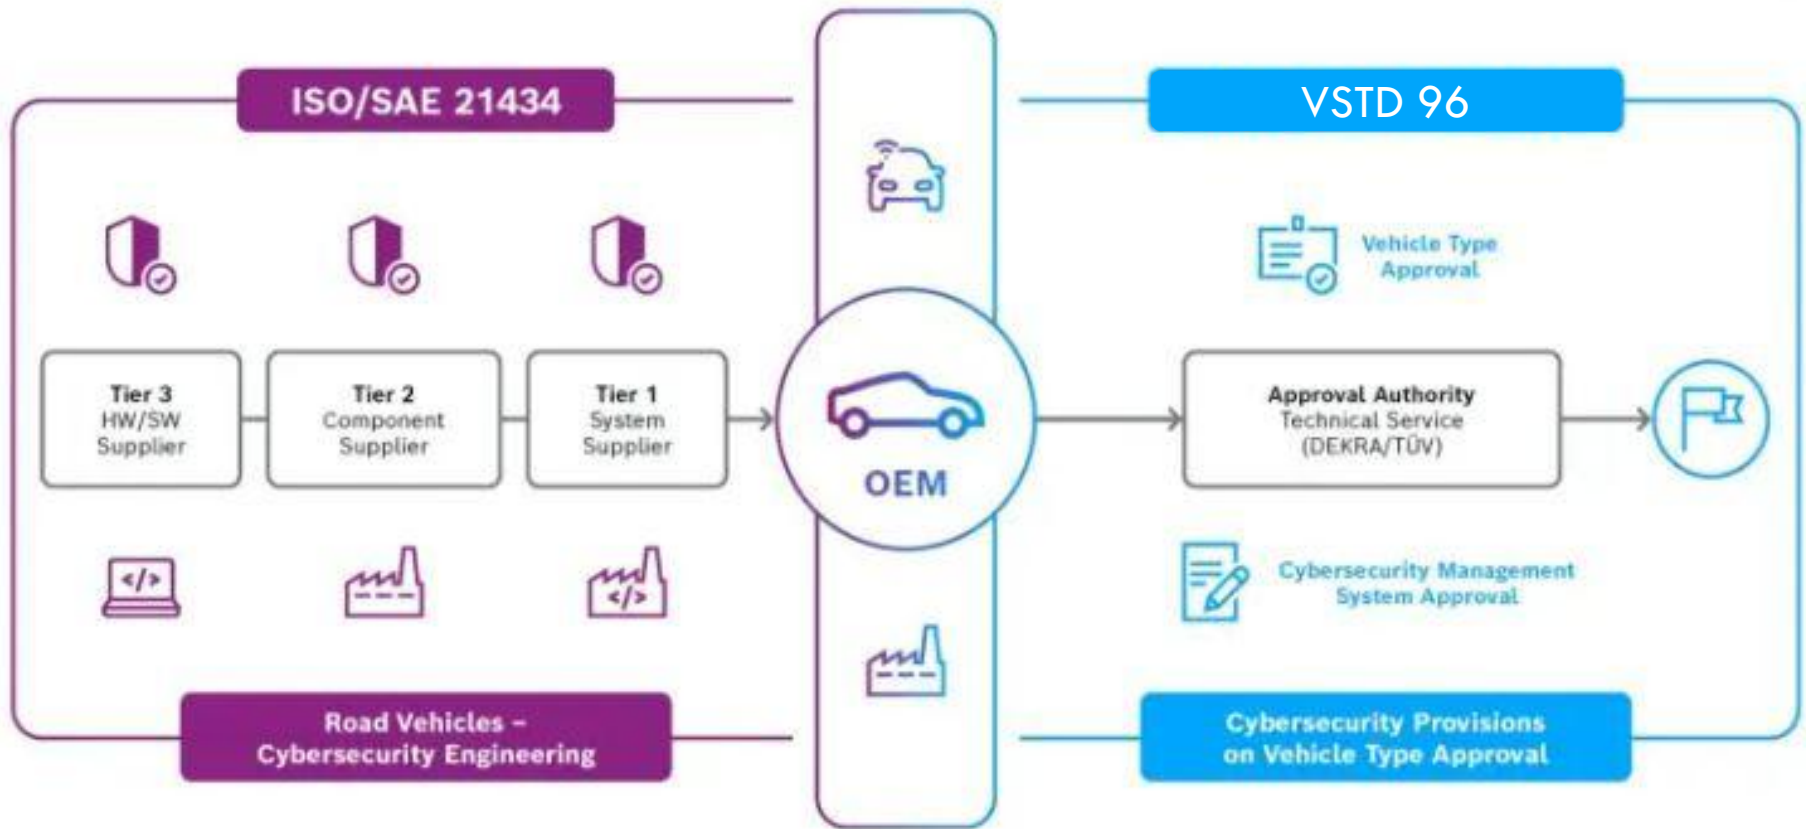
ISO/SAE 21434

Tier 3
HW/SW
Supplier

Tier 2
Component
Supplier

Tier 1
System
Supplier

Road Vehicles –
Cybersecurity Engineering

OEM

VSTD 96

Vehicle Type
Approval

Approval Authority
Technical Service
(DEKRA/TÜV)

Cybersecurity Management
System Approval

Cybersecurity Provisions
on Vehicle Type Approval